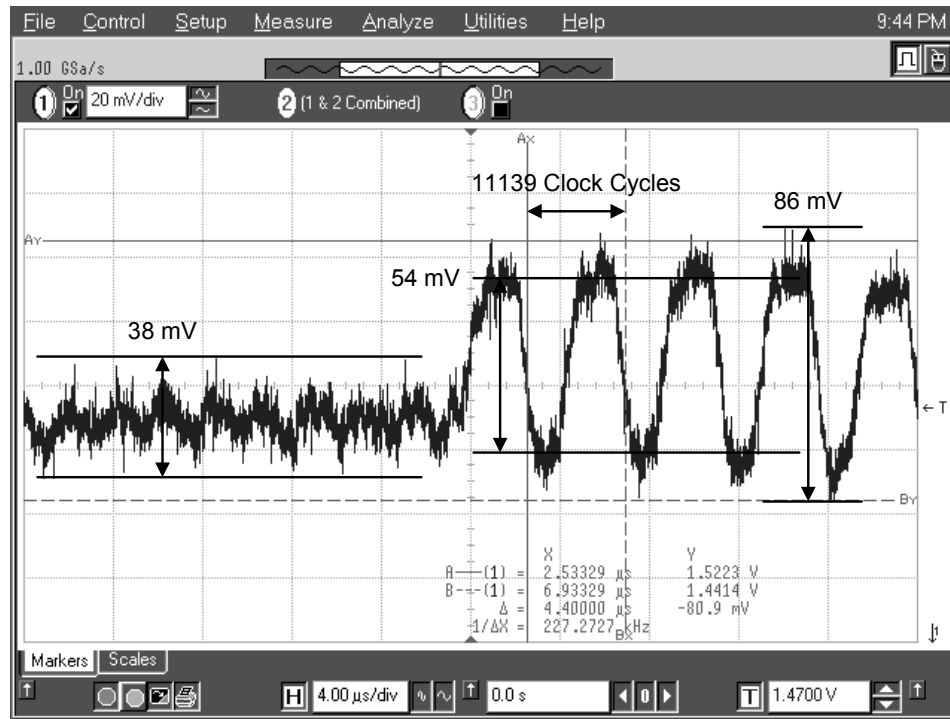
File Control Setup Measure Analyze Utilities Help 9:44 PM

1.00 GSa/s

1 On 20 mV/div 2 (1 & 2 Combined) 3 On

Ax

11139 Clock Cycles

86 mV

AY

54 mV

38 mV

← T

BY

| | X | Y |
|---|---|---|
| A—(1) = | 2.53329 µs | 1.5223 V |
| B--(1) = | 6.93329 µs | 1.4414 V |
| Δ = | 4.40000 µs | -80.9 mV |
| 1/ΔX = | 227.2727 kHz | |

BX

Markers Scales

H 4.00 µs/div 0.0 s 0 T 1.4700 V